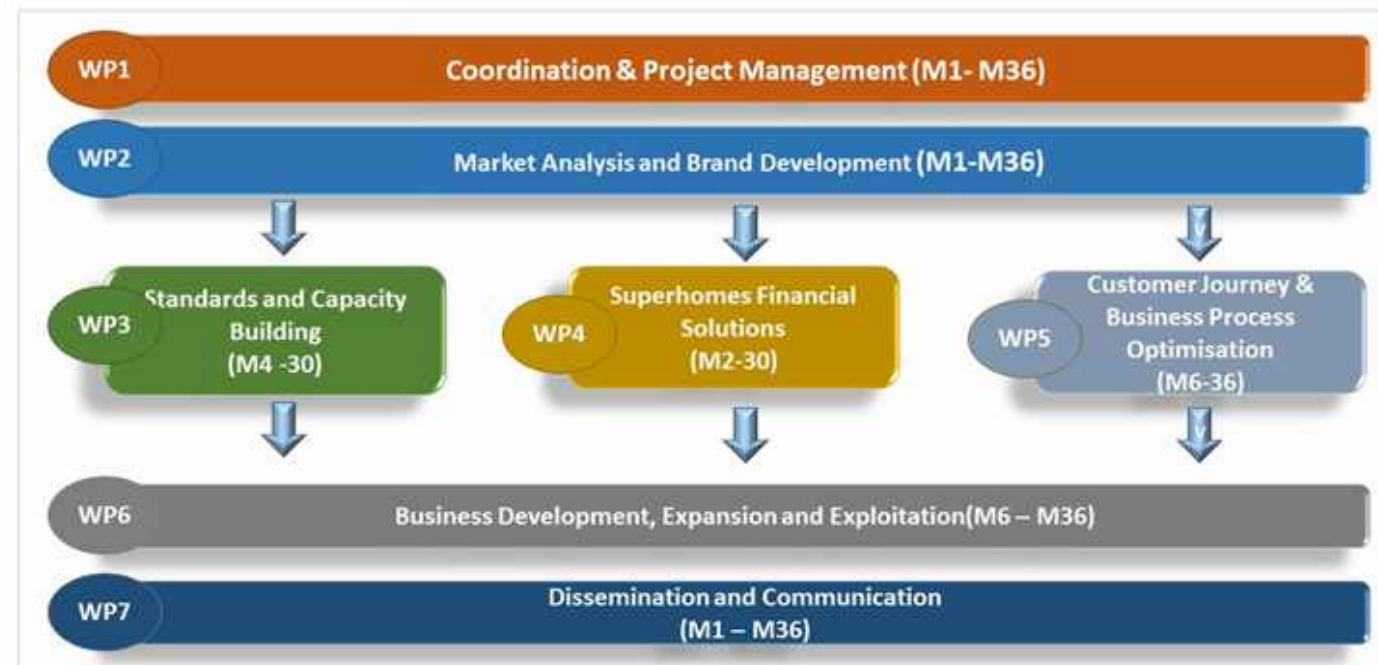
WP1
Coordination & Project Management (M1- M36)

WP2
Market Analysis and Brand Development (M1-M36)

WP3
Standards and Capacity Building
(M4 -30)

WP4
Superhomes Financial Solutions
(M2-30)

WP5
Customer Journey & Business Process Optimisation
(M6-36)

WP6
Business Development, Expansion and Exploitation(M6 – M36)

WP7
Dissemination and Communication
(M1 – M36)